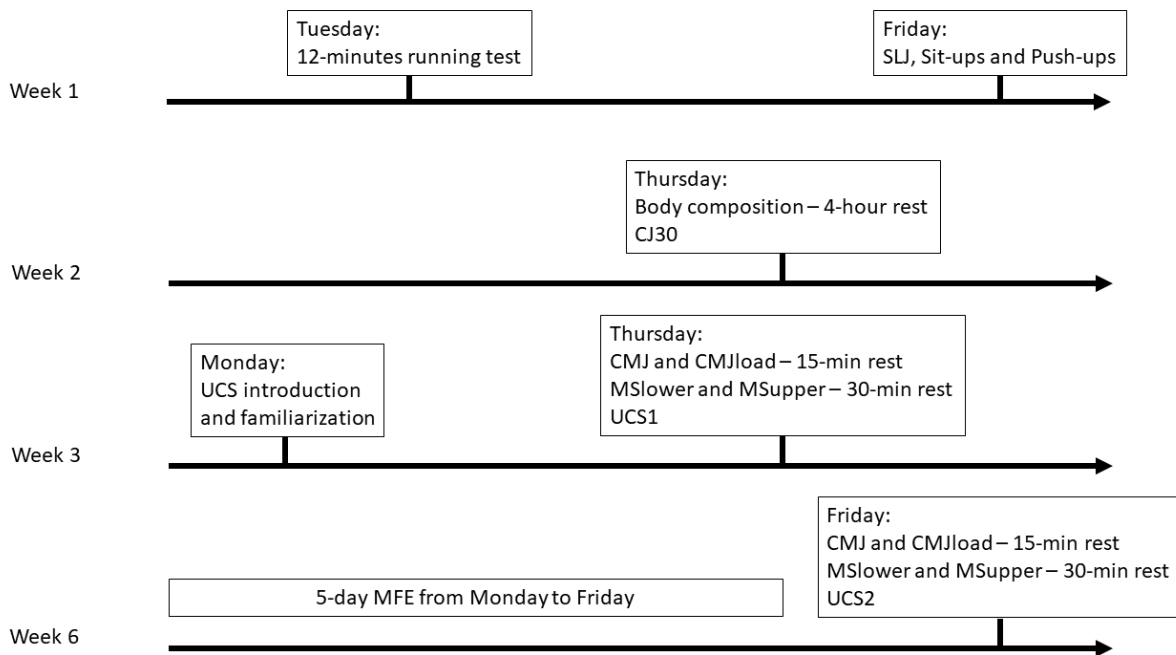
Tuesday:
12-minutes running test

Friday:
SLJ, Sit-ups and Push-ups

Week 1

Thursday:
Body composition – 4-hour rest
CJ30

Week 2

Monday:
UCS introduction and familiarization

Thursday:
CMJ and CMJload – 15-min rest
MSlower and MSupper – 30-min rest
UCS1

Week 3

5-day MFE from Monday to Friday

Friday:
CMJ and CMJload – 15-min rest
MSlower and MSupper – 30-min rest
UCS2

Week 6